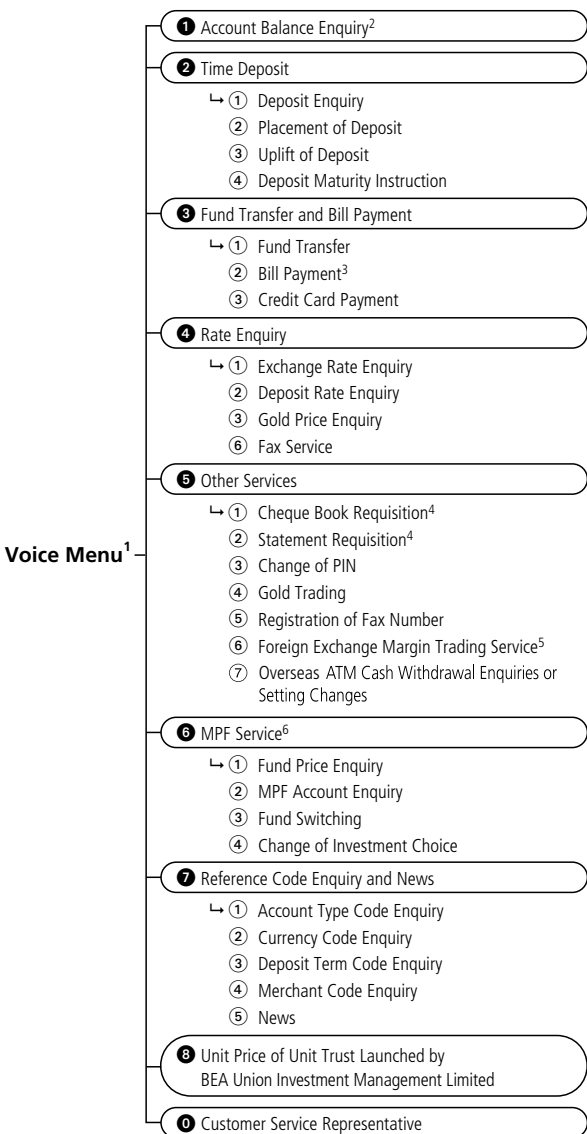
Voice Menu$^1$

❶ Account Balance Enquiry$^2$

❷ Time Deposit
↳ ① Deposit Enquiry
② Placement of Deposit
③ Uplift of Deposit
④ Deposit Maturity Instruction

❸ Fund Transfer and Bill Payment
↳ ① Fund Transfer
② Bill Payment$^3$
③ Credit Card Payment

❹ Rate Enquiry
↳ ① Exchange Rate Enquiry
② Deposit Rate Enquiry
③ Gold Price Enquiry
⑥ Fax Service

❺ Other Services
↳ ① Cheque Book Requisition$^4$
② Statement Requisition$^4$
③ Change of PIN
④ Gold Trading
⑤ Registration of Fax Number
⑥ Foreign Exchange Margin Trading Service$^5$
⑦ Overseas ATM Cash Withdrawal Enquiries or Setting Changes

❻ MPF Service$^6$
↳ ① Fund Price Enquiry
② MPF Account Enquiry
③ Fund Switching
④ Change of Investment Choice

❼ Reference Code Enquiry and News
↳ ① Account Type Code Enquiry
② Currency Code Enquiry
③ Deposit Term Code Enquiry
④ Merchant Code Enquiry
⑤ News

❽ Unit Price of Unit Trust Launched by BEA Union Investment Management Limited

⓿ Customer Service Representative